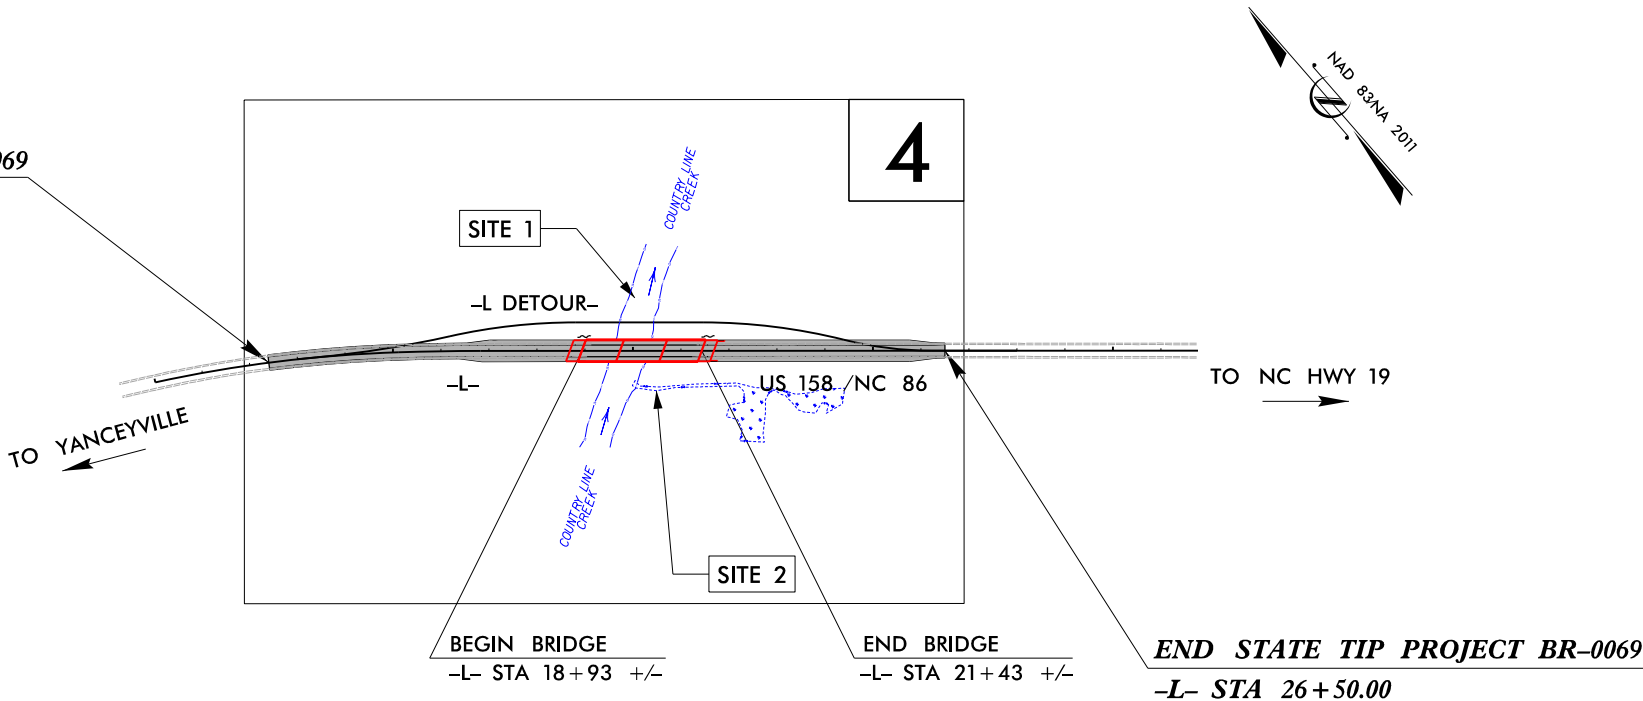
069

4

NAD 83/NA 2011

SITE 1

COUNTRY LINE CREEK

–L DETOUR–

–L–

US 158 /NC 86

TO NC HWY 19

TO YANCEYVILLE

COUNTRY LINE CREEK

SITE 2

BEGIN BRIDGE
–L– STA 18+93 +/–

END BRIDGE
–L– STA 21+43 +/–

END STATE TIP PROJECT BR–0069
–L– STA 26+50.00